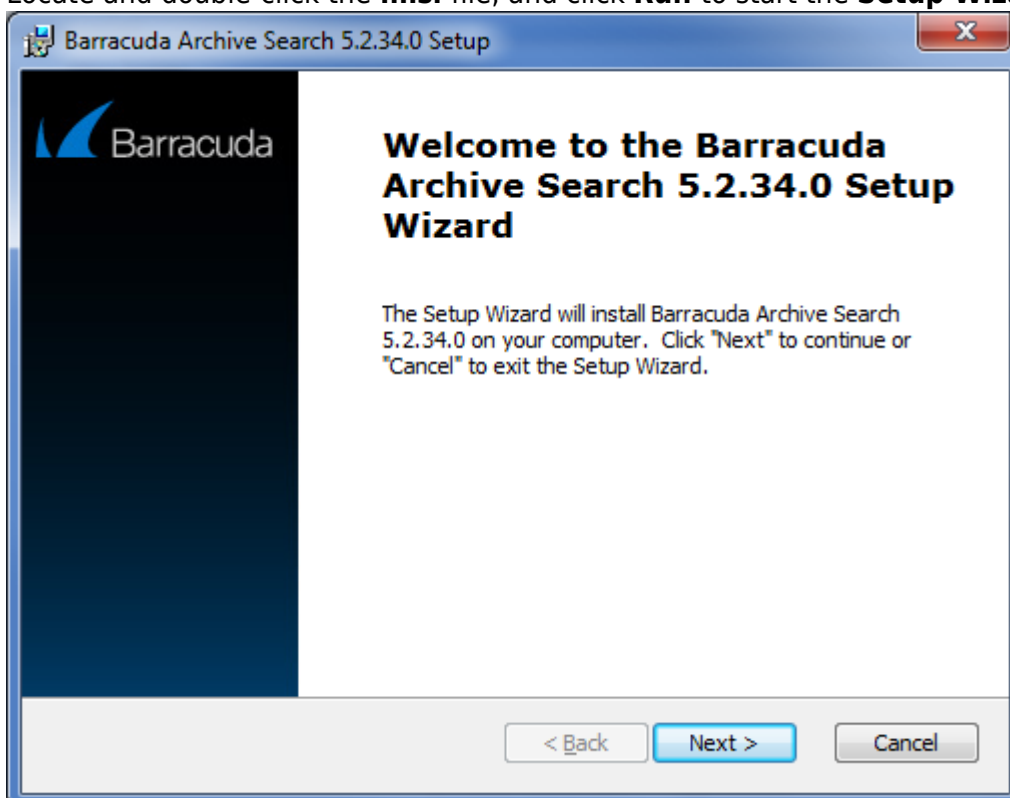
Locate and double-click the **.msi** file, and click **Run** to start the **Setup Wiz**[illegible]

Barracuda Archive Search 5.2.34.0 Setup

Barracuda

Welcome to the Barracuda Archive Search 5.2.34.0 Setup Wizard

The Setup Wizard will install Barracuda Archive Search 5.2.34.0 on your computer. Click "Next" to continue or "Cancel" to exit the Setup Wizard.

< Back

Next >

Cancel